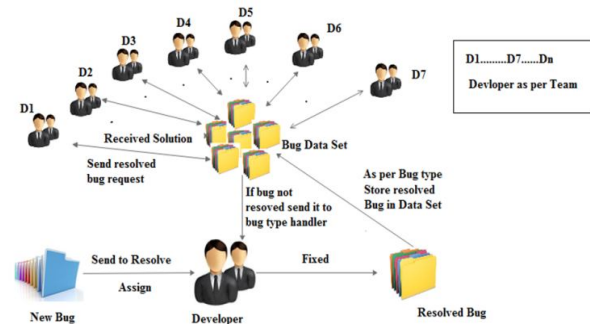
D1 D2 D3 D4 D5 D6 D7

D1.........D7......Dn

Devloper as per Team

Received Solution

Bug Data Set

Send resolved bug request

If bug not resoved send it to bug type handler

As per Bug type Store resolved Bug in Data Set

Send to Resolve

Assign

Fixed

New Bug

Developer

Resolved Bug